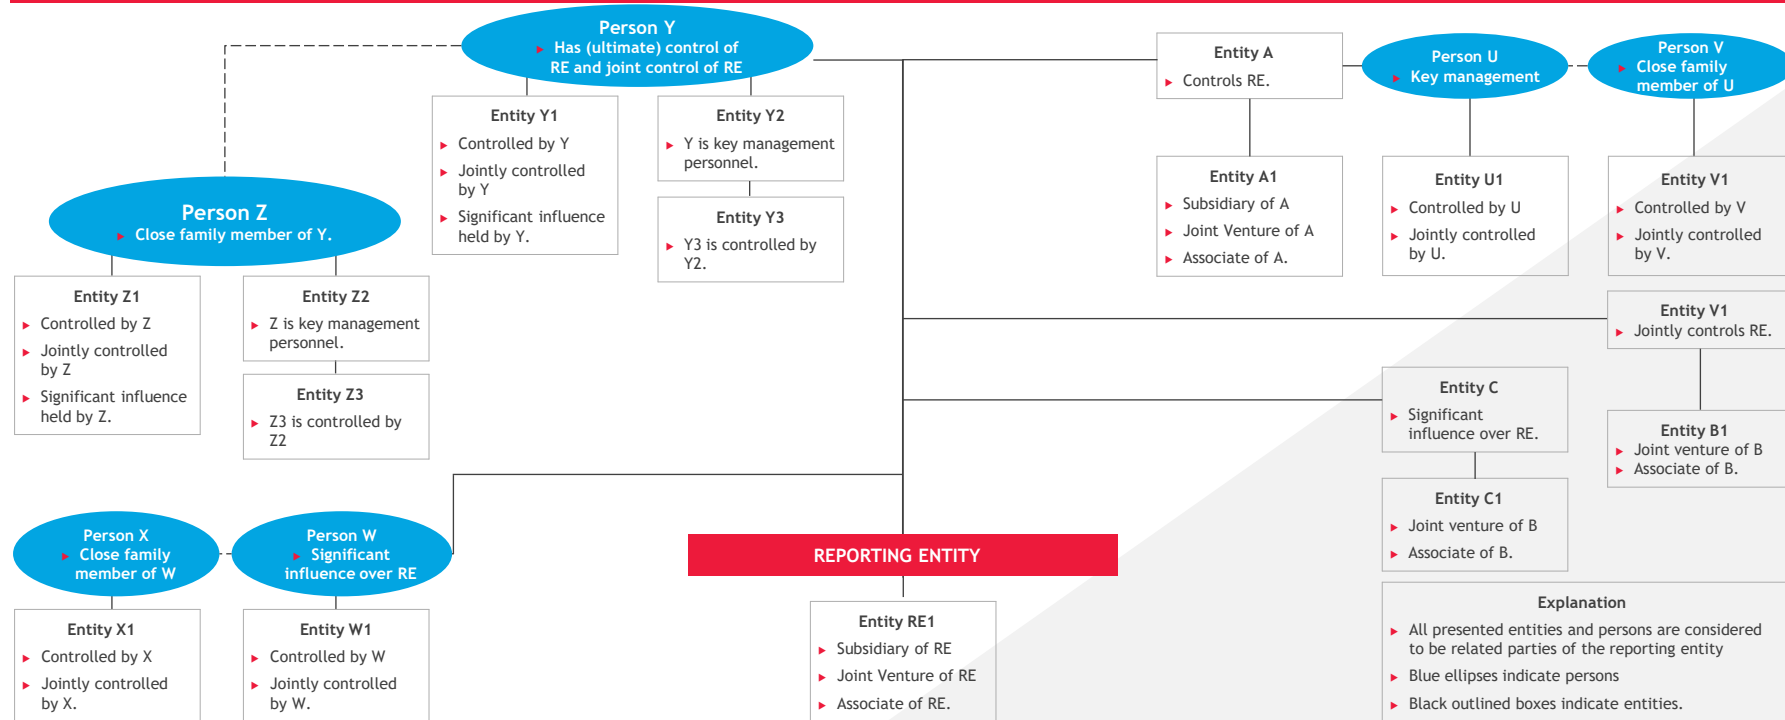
Person Y
Has (ultimate) control of RE and joint control of RE

Entity Y1
Controlled by Y
Jointly controlled by Y
Significant influence held by Y.

Entity Y2
Y is key management personnel.

Entity Y3
Y3 is controlled by Y2.

Entity A
Controls RE.

Person U
Key management

Person V
Close family member of U

Entity A1
Subsidiary of A
Joint Venture of A
Associate of A.

Entity U1
Controlled by U
Jointly controlled by U.

Entity V1
Controlled by V
Jointly controlled by V.

Person Z
Close family member of Y.

Entity Z1
Controlled by Z
Jointly controlled by Z
Significant influence held by Z.

Entity Z2
Z is key management personnel.

Entity Z3
Z3 is controlled by Z2

Entity V1
Jointly controls RE.

Entity C
Significant influence over RE.

Entity B1
Joint venture of B
Associate of B.

Entity C1
Joint venture of B
Associate of B.

Person X
Close family member of W

Person W
Significant influence over RE

REPORTING ENTITY

Entity X1
Controlled by X
Jointly controlled by X.

Entity W1
Controlled by W
Jointly controlled by W.

Entity RE1
Subsidiary of RE
Joint Venture of RE
Associate of RE.

Explanation
All presented entities and persons are considered to be related parties of the reporting entity
Blue ellipses indicate persons
Black outlined boxes indicate entities.